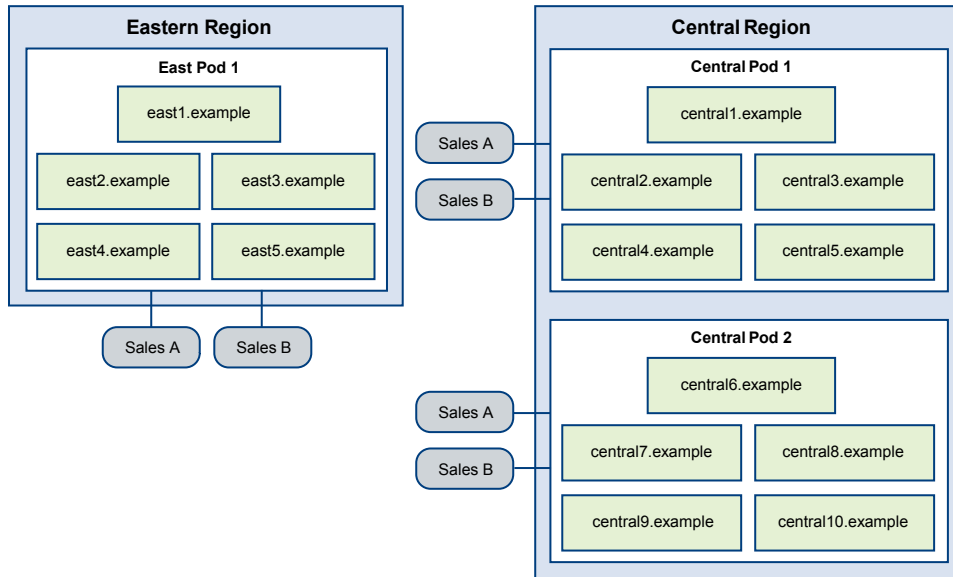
Eastern Region

East Pod 1

east1.example

east2.example

east3.example

east4.example

east5.example

Sales A

Sales B

Central Region

Sales A

Sales B

Central Pod 1

central1.example

central2.example

central3.example

central4.example

central5.example

Sales A

Sales B

Central Pod 2

central6.example

central7.example

central8.example

central9.example

central10.example